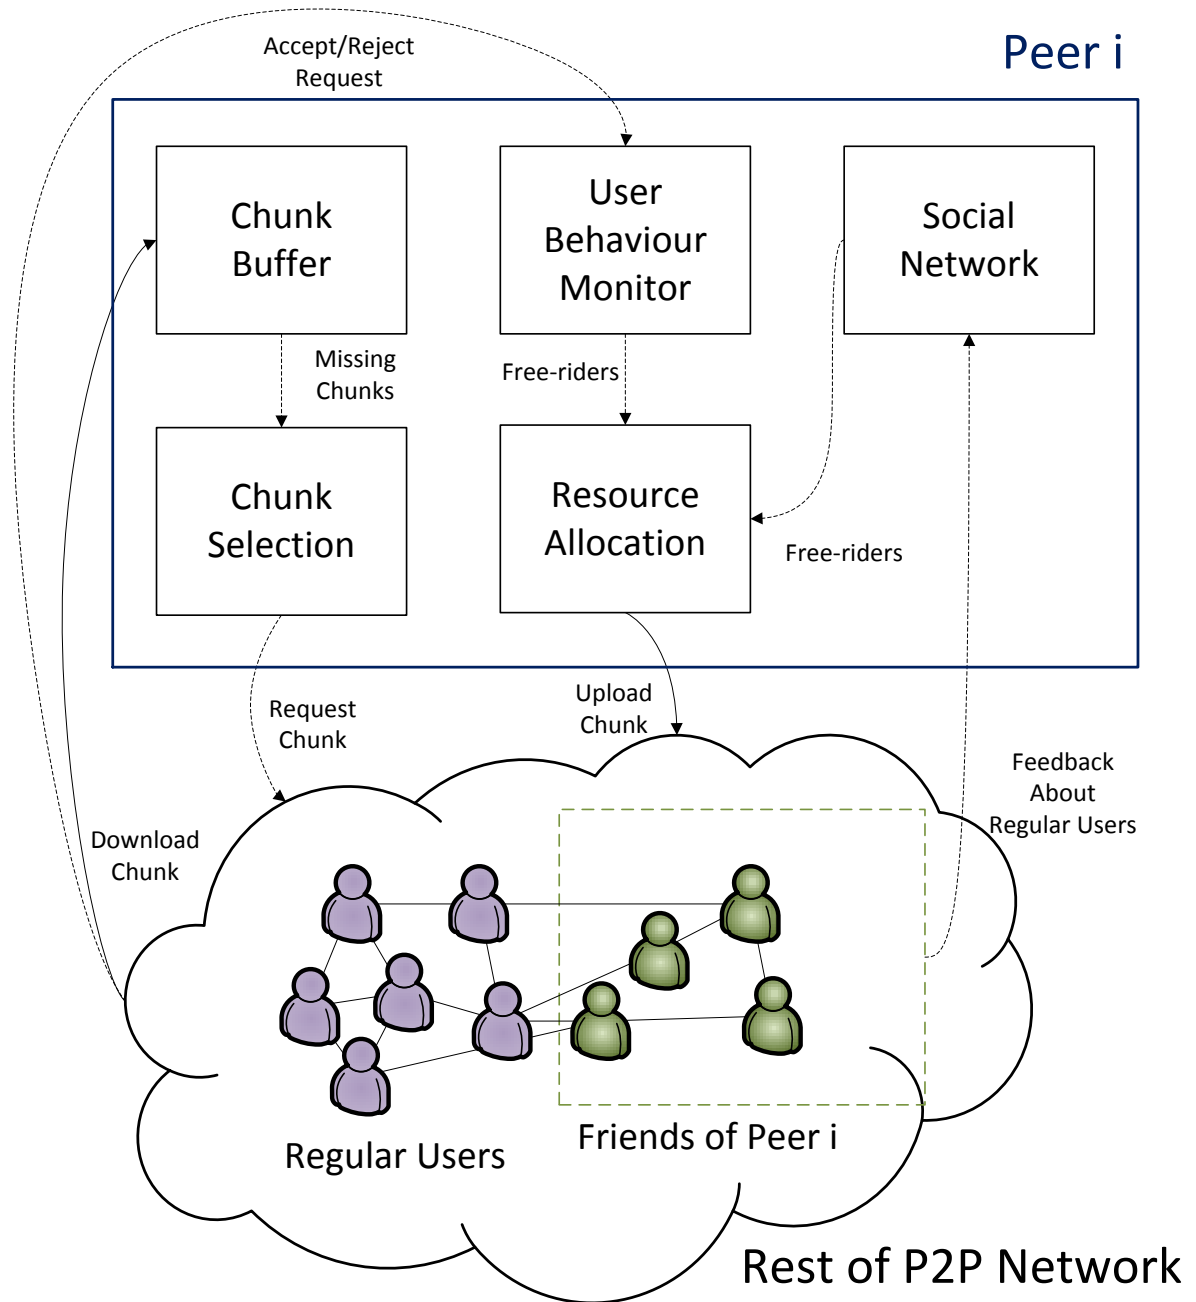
Accept/Reject Request

Peer i

Chunk Buffer

User Behaviour Monitor

Social Network

Missing Chunks

Free-riders

Chunk Selection

Resource Allocation

Free-riders

Upload Chunk

Request Chunk

Feedback About Regular Users

Download Chunk

Regular Users

Friends of Peer i

Rest of P2P Network